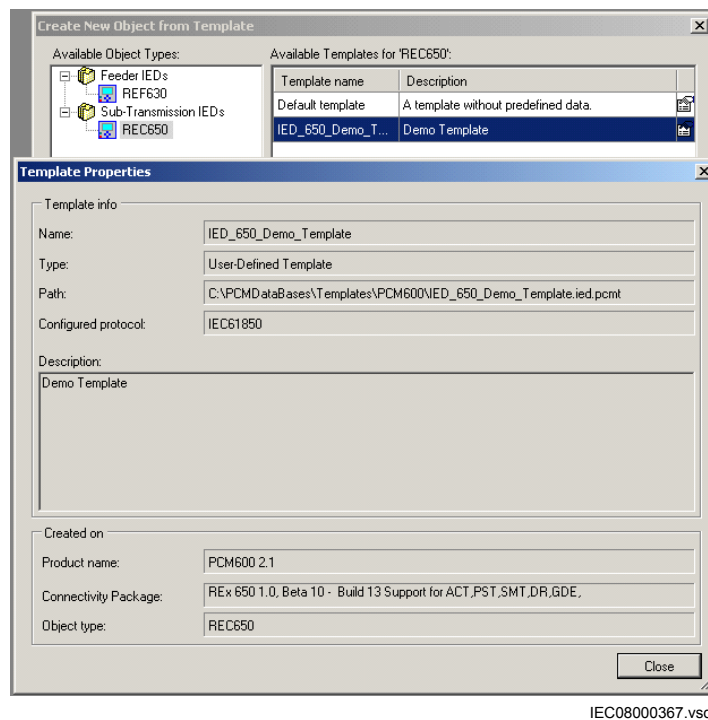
Create New Object from Template

Available Object Types:

Feeder IEDs

REF630

Sub-Transmission IEDs

REC650

Available Templates for 'REC650':

| Template name | Description |
|---|---|
| Default template | A template without predefined data. |
| IED_650_Demo_T... | Demo Template |

Template Properties

Template info

Name: IED_650_Demo_Template

Type: User-Defined Template

Path: C:\PCMDataBases\Templates\PCM600\IED_650_Demo_Template.ied.pcmt

Configured protocol: IEC61850

Description:

Demo Template

Created on

Product name: PCM600 2.1

Connectivity Package: REx 650 1.0, Beta 10 - Build 13 Support for ACT,PST,SMT,DR,GDE,

Object type: REC650

Close

IEC08000367.vsd